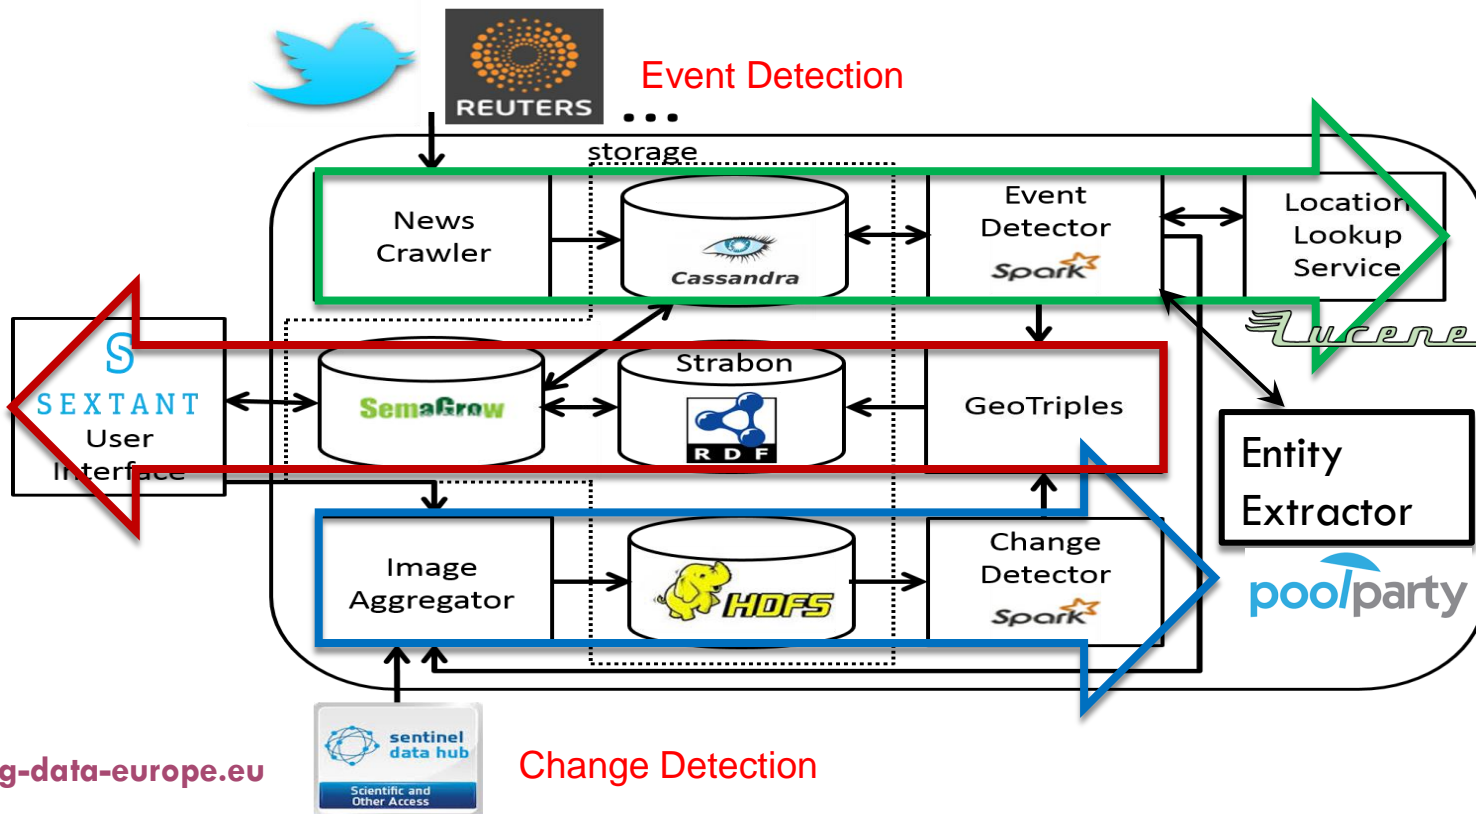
REUTERS

...

Event Detection

storage

News Crawler

Cassandra

Event Detector

Spark

Location Lookup Service

Lucene

SEXTANT User Interface

SemaGrow

Strabon

RDF

GeoTriples

Entity Extractor

poolparty

Image Aggregator

HDFS

Change Detector

Spark

sentinel data hub

Scientific and Other Access

g-data-europe.eu

Change Detection